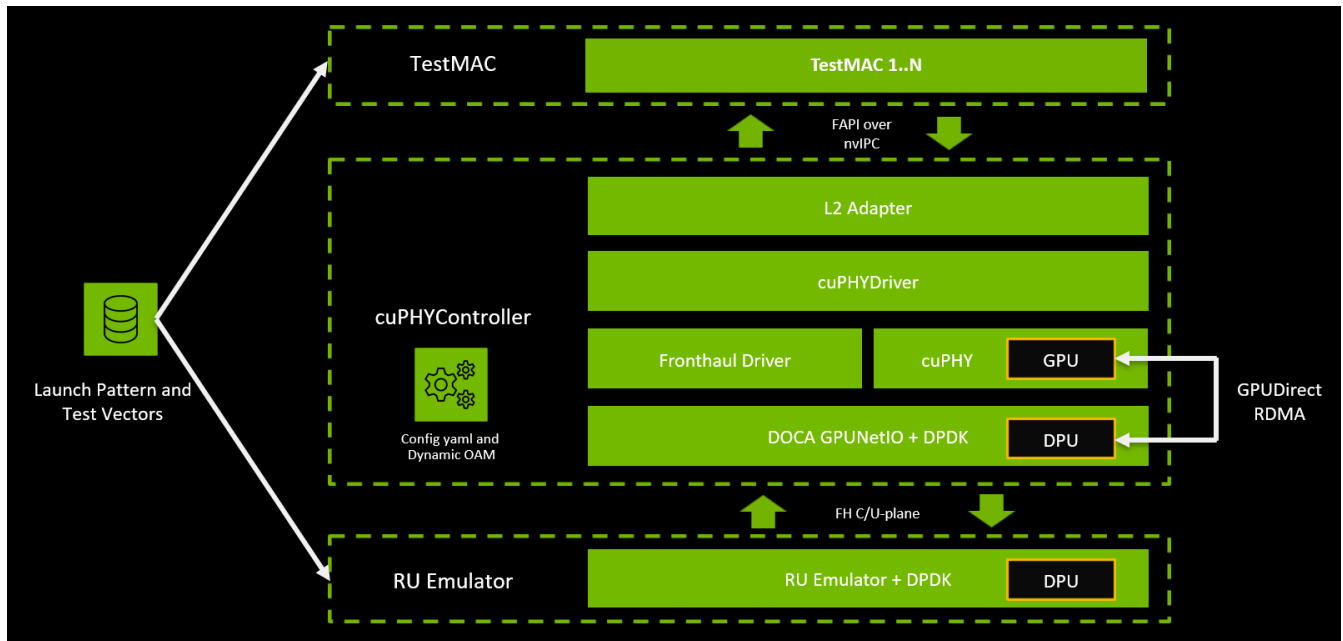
TestMAC

TestMAC 1..N

FAPI over nvIPC

cuPHYController

Config yaml and Dynamic OAM

L2 Adapter

cuPHYDriver

Fronthaul Driver

cuPHY

GPU

DOCA GPUNetIO + DPDK

DPU

GPUDirect RDMA

Launch Pattern and Test Vectors

FH C/U-plane

RU Emulator

RU Emulator + DPDK

DPU